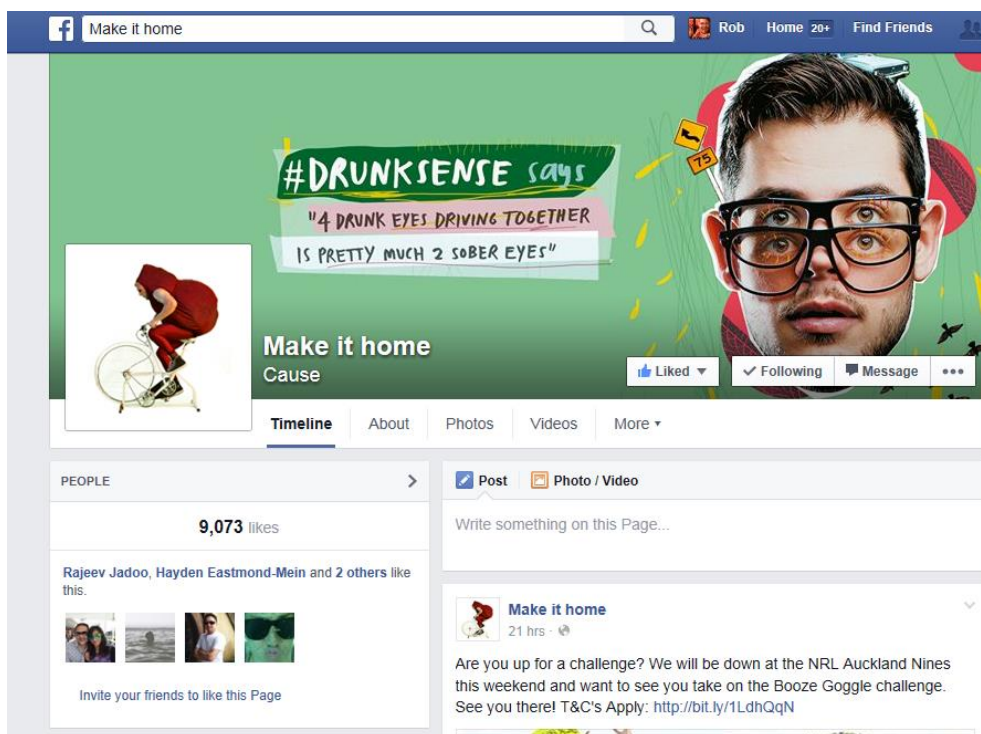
Make it home

Rob Home 20+ Find Friends

#DRUNKSENSE says
"4 DRUNK EYES DRIVING TOGETHER
IS PRETTY MUCH 2 SOBER EYES"

75

Make it home
Cause

Liked ▾ ✓ Following Message •••

Timeline About Photos Videos More ▾

PEOPLE >

9,073 likes

Rajeev Jadoo, Hayden Eastmond-Mein and 2 others like this.

Invite your friends to like this Page

Post Photo / Video

Write something on this Page...

Make it home
21 hrs ·

Are you up for a challenge? We will be down at the NRL Auckland Nines this weekend and want to see you take on the Booze Goggle challenge. See you there! T&C's Apply: http://bit.ly/1LdhQqN